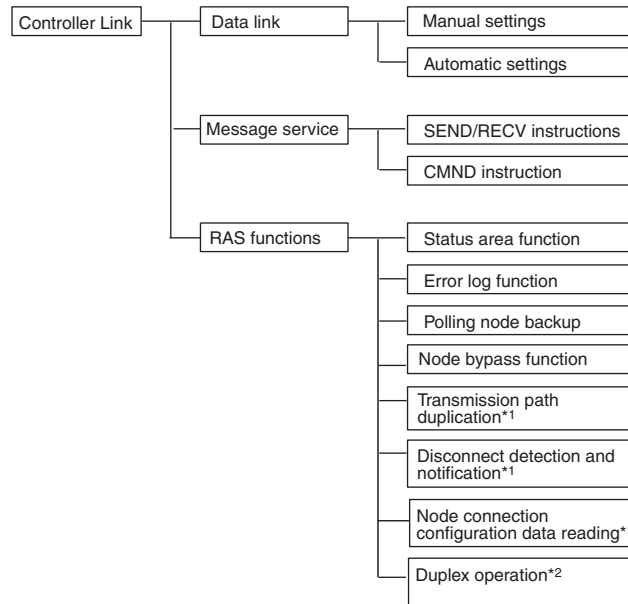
Controller Link

Data link

Manual settings

Automatic settings

Message service

SEND/RECV instructions

CMND instruction

RAS functions

Status area function

Error log function

Polling node backup

Node bypass function

Transmission path duplication*1

Disconnect detection and notification*1

Node connection configuration data reading*

Duplex operation*2